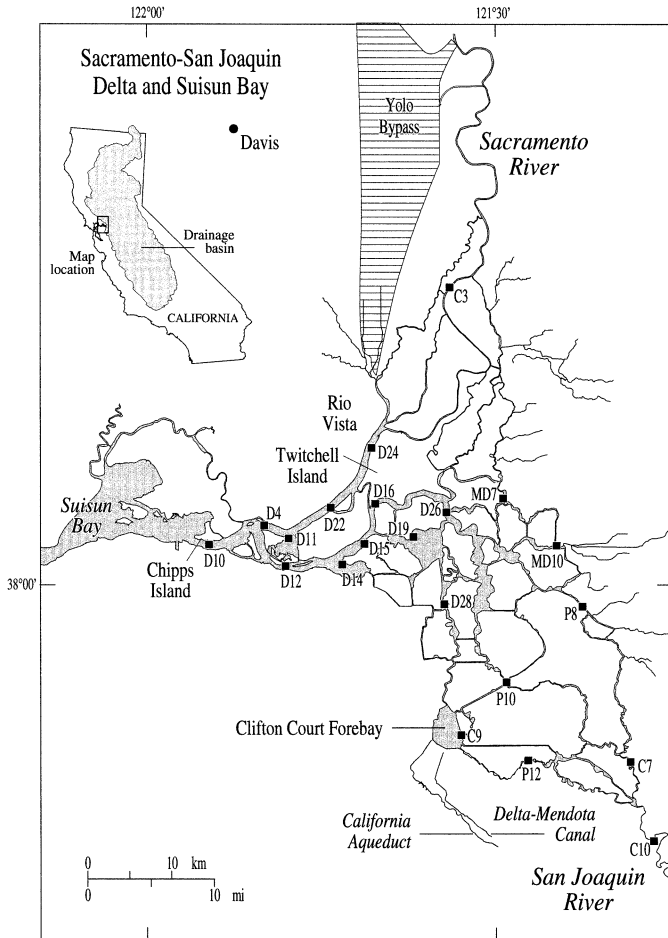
122°00'

121°30'

Sacramento-San Joaquin Delta and Suisun Bay

Davis

Yolo Bypass

Sacramento River

Drainage basin

Map location

CALIFORNIA

C3

Rio Vista

Twitchell Island

D24

Suisun Bay

D4

D22

D16

D26

MD7

D19

D11

D15

MD10

D10

Chipps Island

D12

D14

38°00'

D28

P8

P10

Clifton Court Forebay

C9

P12

C7

California Aqueduct

Delta-Mendota Canal

C10

0 10 km

0 10 mi

San Joaquin River